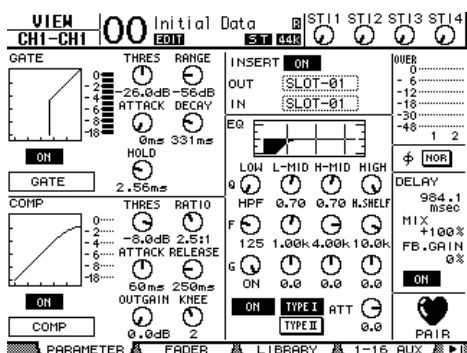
VIEW
CH1-CH1
00 Initial Data
EDIT
ST 44k
STI1 STI2 STI3 STI4

GATE
THRES RANGE
-26.0dB -56dB
ATTACK DECAY
0ms 331ms
HOLD
2.56ms
0
-2
-4
-6
-8
-12
-18
ON
GATE

INSERT ON
OUT SLOT-01
IN SLOT-01

OVER
0
-6
-12
-18
-30
-48
1 2

EQ
LOW L-MID H-MID HIGH
Q
HPF 0.70 0.70 H.SHELF
F
125 1.00k 4.00k 10.0k
G
ON 0.0 0.0 0.0
ON TYPE I ATT
TYPE II 0.0

ϕ NOR

DELAY
984.1 msec
MIX +100%
FB.GAIN 0%
ON

COMP
THRES RATIO
-8.0dB 2.5:1
ATTACK RELEASE
60ms 250ms
OUTGAIN KNEE
0.0dB 2
ON
COMP

PAIR

PARAMETER FADER LIBRARY 1-16 AUX